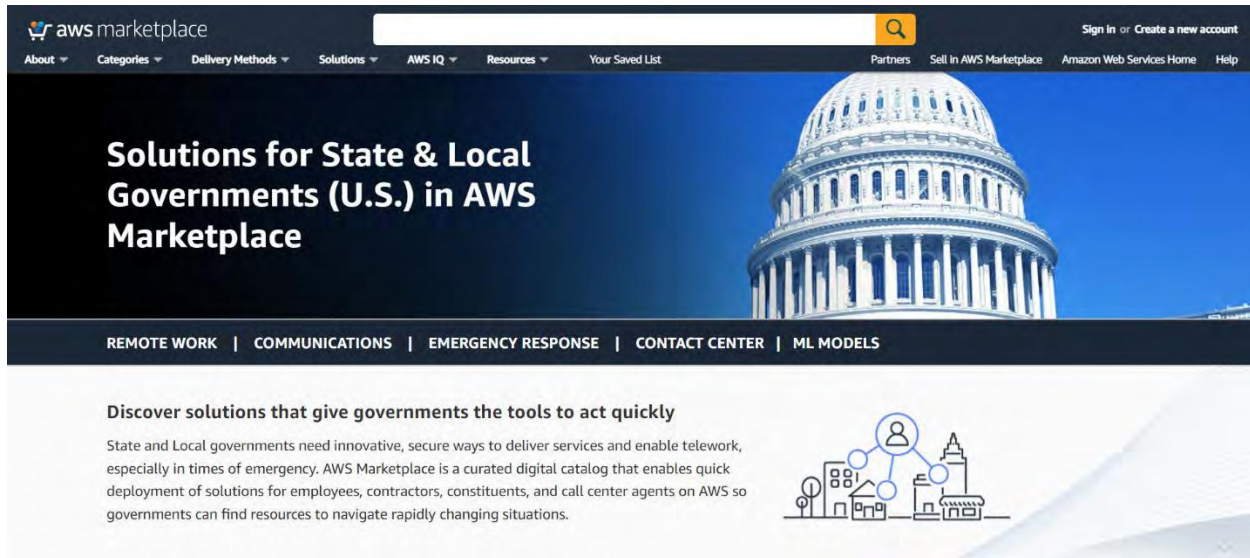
aws marketplace

Sign in or Create a new account

About Categories Delivery Methods Solutions AWS IQ Resources Your Saved List

Partners Sell in AWS Marketplace Amazon Web Services Home Help

Solutions for State & Local Governments (U.S.) in AWS Marketplace

REMOTE WORK | COMMUNICATIONS | EMERGENCY RESPONSE | CONTACT CENTER | ML MODELS

Discover solutions that give governments the tools to act quickly

State and Local governments need innovative, secure ways to deliver services and enable telework, especially in times of emergency. AWS Marketplace is a curated digital catalog that enables quick deployment of solutions for employees, contractors, constituents, and call center agents on AWS so governments can find resources to navigate rapidly changing situations.